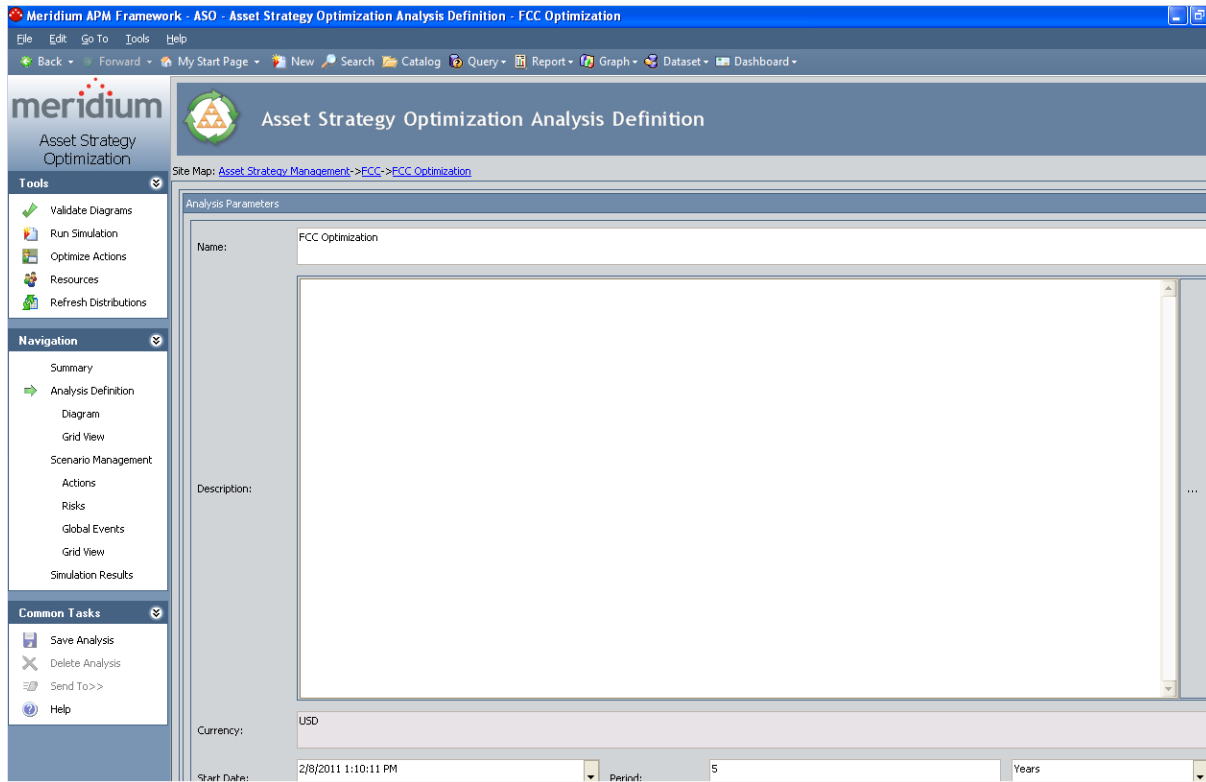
Meridium APM Framework - ASO - Asset Strategy Optimization Analysis Definition - FCC Optimization

File Edit Go To Tools Help

Back Forward My Start Page New Search Catalog Query Report Graph Dataset Dashboard

meridium
Asset Strategy Optimization

Asset Strategy Optimization Analysis Definition

Site Map: Asset Strategy Management->FCC->FCC Optimization

Tools
Validate Diagrams
Run Simulation
Optimize Actions
Resources
Refresh Distributions

Navigation
Summary
Analysis Definition
Diagram
Grid View
Scenario Management
Actions
Risks
Global Events
Grid View
Simulation Results

Common Tasks
Save Analysis
Delete Analysis
Send To>>
Help

Analysis Parameters

Name: FCC Optimization

Description:

...

Currency: USD

Start Date: 2/8/2011 1:10:11 PM

Period: 5 Years